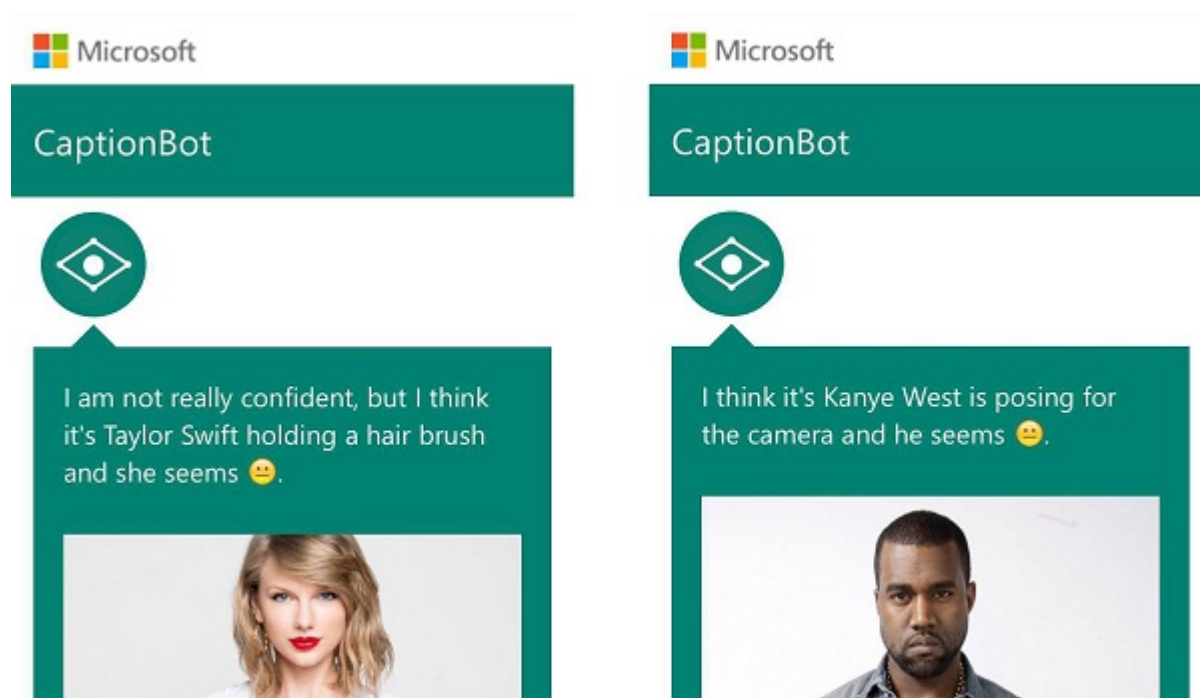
Microsoft

CaptionBot

I am not really confident, but I think it's Taylor Swift holding a hair brush and she seems 😐.

Microsoft

CaptionBot

I think it's Kanye West is posing for the camera and he seems 😐.